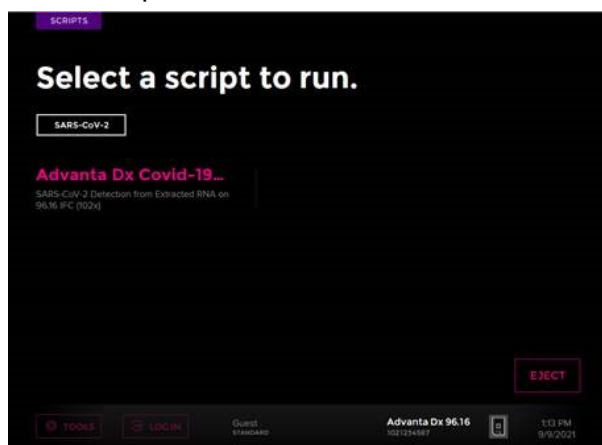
SCRIPTS

Select a script to run.

SARS-CoV-2

Advanta Dx Covid-19...
SARS-CoV-2 Detection from Extracted RNA on 96.16 IFC (102x)

EJECT

TOOLS
LOGIN
Guest
STANDARD
Advanta Dx 96.16
1021234567
1:13 PM
9/9/2021